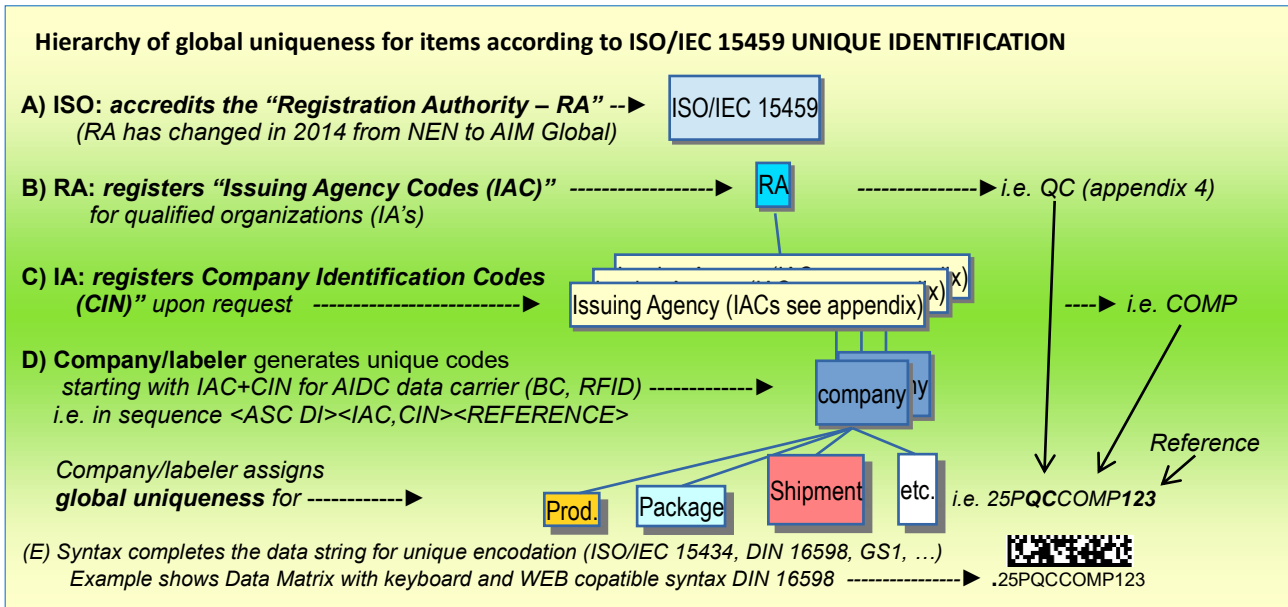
Hierarchy of global uniqueness for items according to ISO/IEC 15459 UNIQUE IDENTIFICATION

A) ISO: *accredits the "Registration Authority – RA"* --►
(RA has changed in 2014 from NEN to AIM Global)

ISO/IEC 15459

B) RA: *registers "Issuing Agency Codes (IAC)"* ------------------►
for qualified organizations (IA's)

RA

---------------► i.e. QC (appendix 4)

C) IA: *registers Company Identification Codes (CIN)" upon request* -------------------------►

Issuing Agency (IACs see appendix)

----► i.e. COMP

D) Company/labeler generates unique codes starting with IAC+CIN for AIDC data carrier (BC, RFID) -------------►
i.e. in sequence <ASC DI><IAC,CIN><REFERENCE>

company

Company/labeler assigns **global uniqueness** for ------------►

Prod.

Package

Shipment

etc.

Reference

i.e. 25P**QC**COMP**123**

(E) Syntax completes the data string for unique encodation (ISO/IEC 15434, DIN 16598, GS1, …)
Example shows Data Matrix with keyboard and WEB copatible syntax DIN 16598 ---------------► .25PQCCOMP123